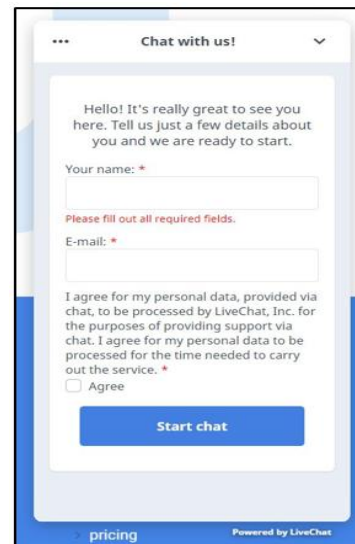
...
Chat with us!

Hello! It's really great to see you here. Tell us just a few details about you and we are ready to start.

Your name: *

Please fill out all required fields.

E-mail: *

I agree for my personal data, provided via chat, to be processed by LiveChat, Inc. for the purposes of providing support via chat. I agree for my personal data to be processed for the time needed to carry out the service. *

Agree

Start chat

pricing

Powered by LiveChat